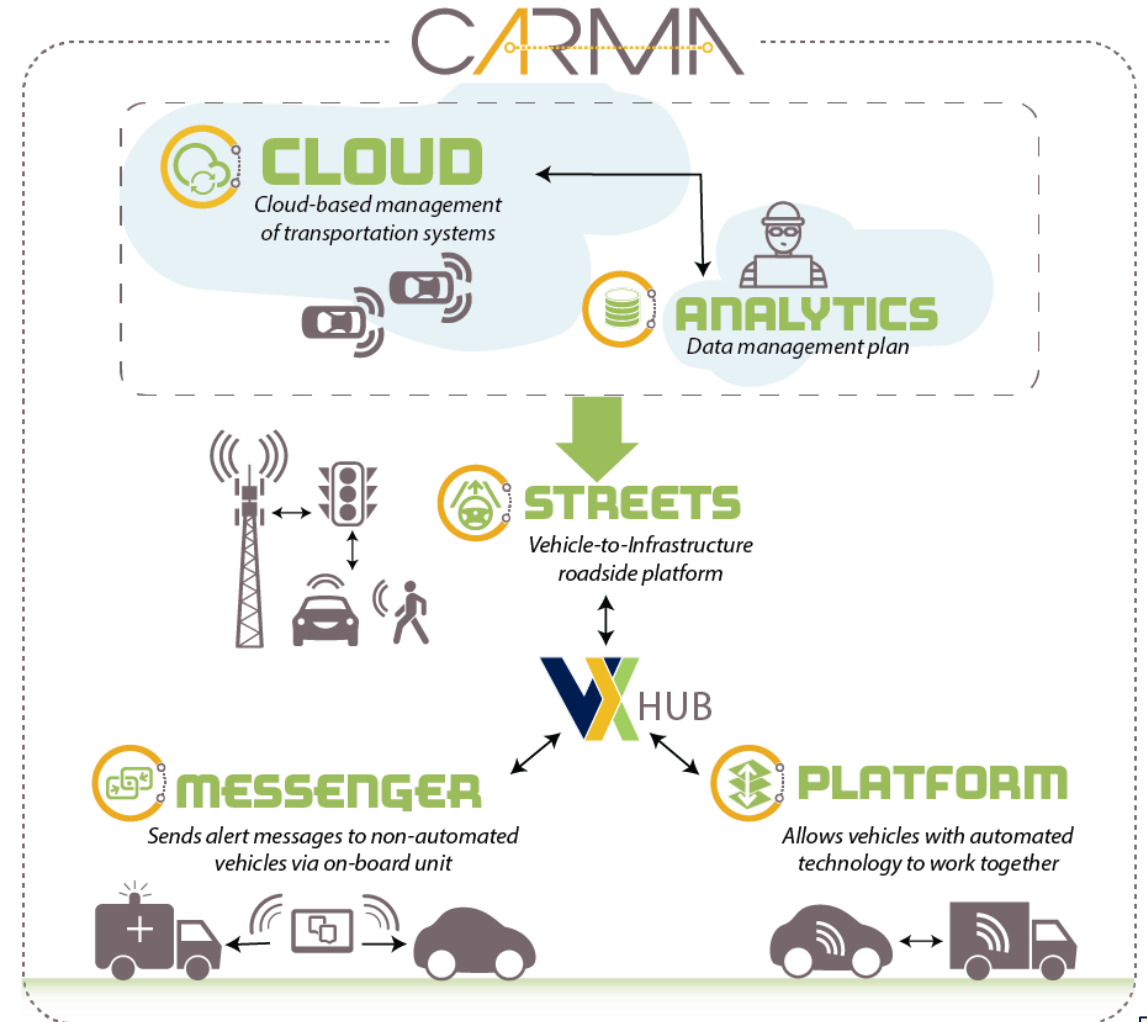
CARMA

CLOUD
Cloud-based management of transportation systems

ANALYTICS
Data management plan

STREETS
Vehicle-to-Infrastructure roadside platform

VX HUB

MESSENGER
Sends alert messages to non-automated vehicles via on-board unit

PLATFORM
Allows vehicles with automated technology to work together